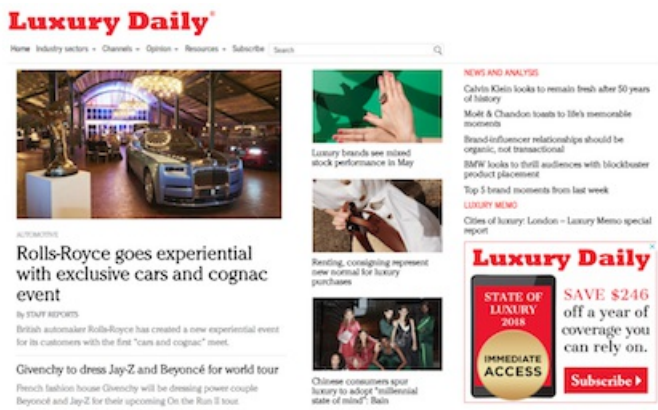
Luxury Daily®

Home Industry sectors ▾ Channels ▾ Opinion ▾ Resources ▾ Subscribe Search

AUTOMOTIVE

Rolls-Royce goes experiential with exclusive cars and cognac event

By STAFF REPORTS

British automaker Rolls-Royce has created a new experiential event for its customers with the first "cars and cognac" meet.

Givenchy to dress Jay-Z and Beyoncé for world tour

French fashion house Givenchy will be dressing power couple Beyoncé and Jay-Z for their upcoming On the Run II tour.

Luxury brands see mixed stock performance in May

Renting, consigning represent new normal for luxury purchases

Chinese consumers spur luxury to adopt "millennial state of mind": Bain

NEWS AND ANALYSIS

Calvin Klein looks to remain fresh after 50 years of history

Moët & Chandon toasts to life's memorable moments

Brand-influencer relationships should be organic, not transactional

BMW looks to thrill audiences with blockbuster product placement

Top 5 brand moments from last week

LUXURY MEMO

Cities of luxury: London – Luxury Memo special report

Luxury Daily

STATE OF LUXURY 2018

IMMEDIATE ACCESS

SAVE $246 off a year of coverage you can rely on.

Subscribe ▸